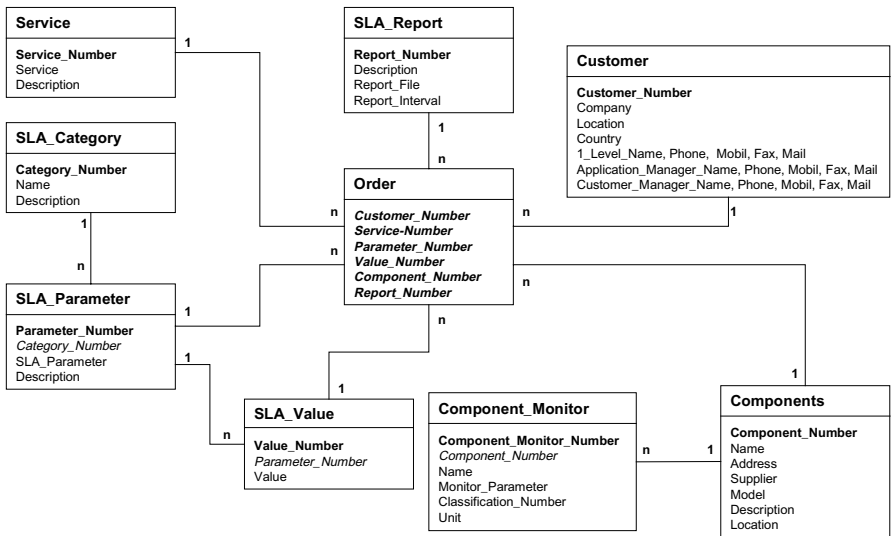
Service

Service_Number
Service
Description

1

SLA_Report

Report_Number
Description
Report_File
Report_Interval

Customer

Customer_Number
Company
Location
Country
1_Level_Name, Phone, Mobil, Fax, Mail
Application_Manager_Name, Phone, Mobil, Fax, Mail
Customer_Manager_Name, Phone, Mobil, Fax, Mail

SLA_Category

Category_Number
Name
Description

1

n

Order

Customer_Number
Service-Number
Parameter_Number
Value_Number
Component_Number
Report_Number

n

n

n

1

1

n

n

n

SLA_Parameter

Parameter_Number
Category_Number
SLA_Parameter
Description

1

1

1

1

n

SLA_Value

Value_Number
Parameter_Number
Value

Component_Monitor

Component_Monitor_Number
Component_Number
Name
Monitor_Parameter
Classification_Number
Unit

n

1

Components

Component_Number
Name
Address
Supplier
Model
Description
Location